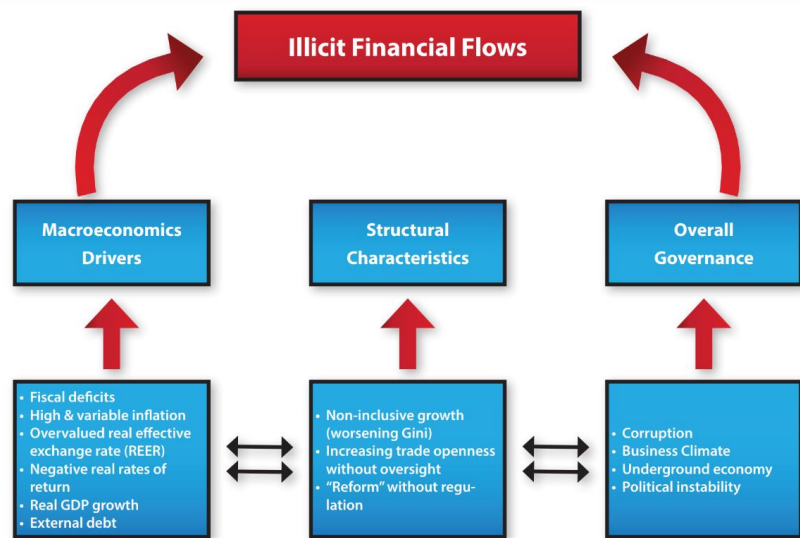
Illicit Financial Flows

Macroeconomics Drivers

Structural Characteristics

Overall Governance

• Fiscal deficits
• High & variable inflation
• Overvalued real effective exchange rate (REER)
• Negative real rates of return
• Real GDP growth
• External debt

• Non-inclusive growth (worsening Gini)
• Increasing trade openness without oversight
• "Reform" without regulation

• Corruption
• Business Climate
• Underground economy
• Political instability